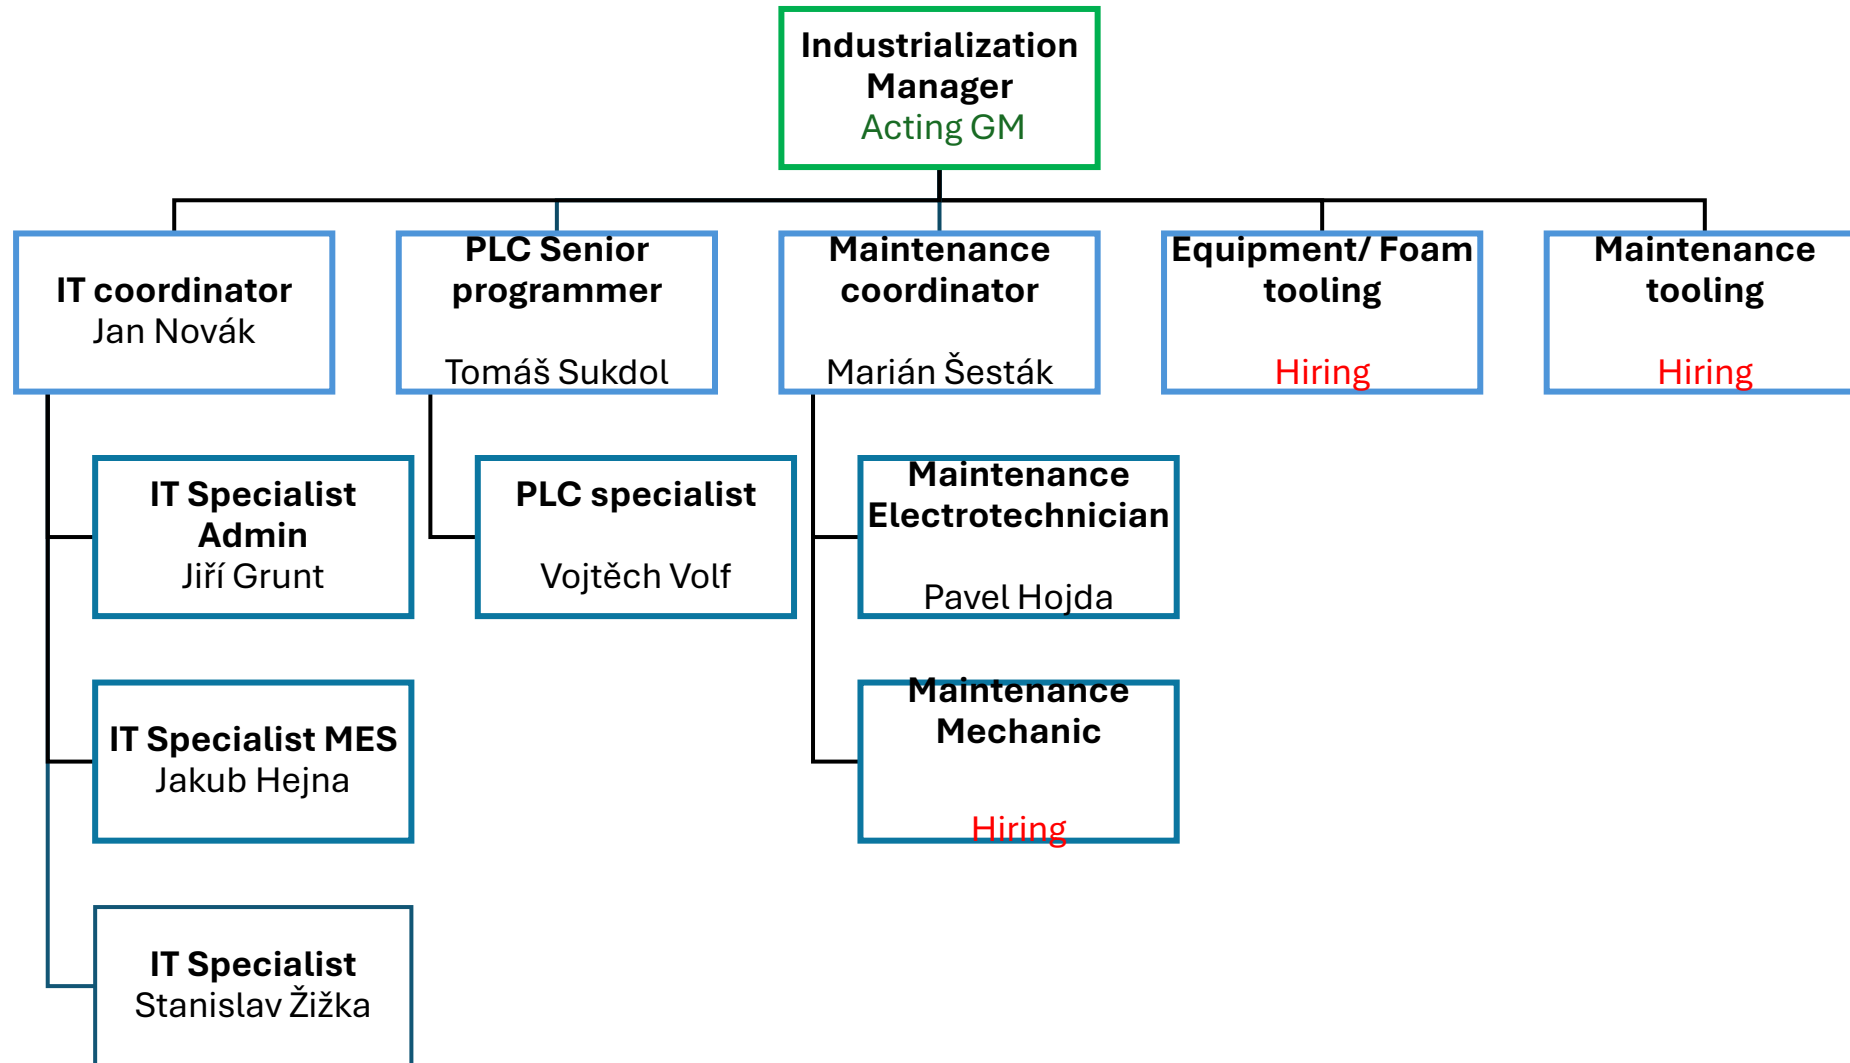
Industrialization Manager
Acting GM

IT coordinator
Jan Novák

PLC Senior programmer

Tomáš Sukdol

Maintenance coordinator

Marián Šesták

Equipment/ Foam tooling

Hiring

Maintenance tooling

Hiring

IT Specialist Admin
Jiří Grunt

PLC specialist

Vojtěch Volf

Maintenance Electrotechnician

Pavel Hojda

IT Specialist MES
Jakub Hejna

Maintenance Mechanic

Hiring

IT Specialist
Stanislav Žižka